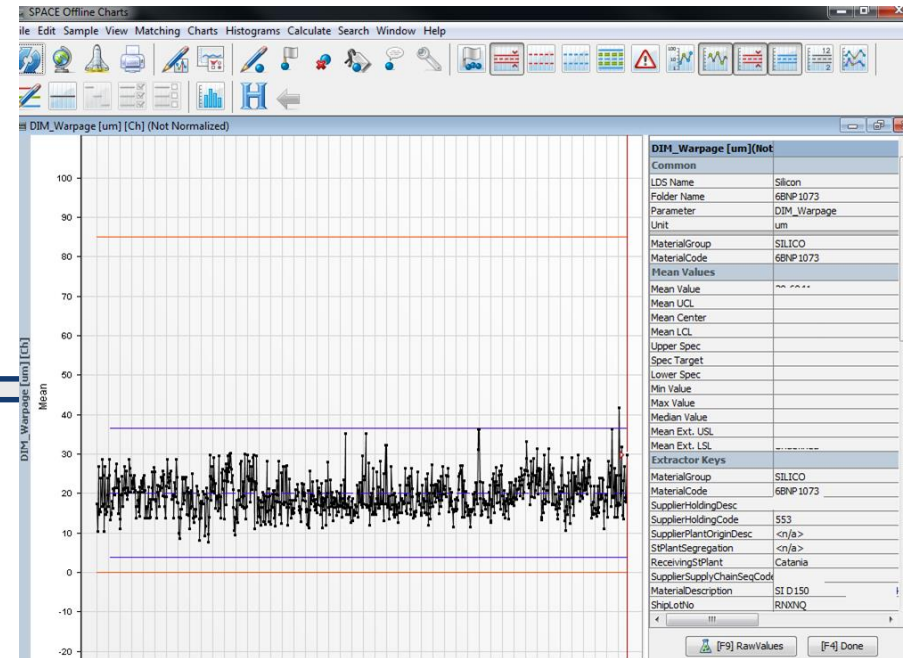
SPACE Offline Charts

ile Edit Sample View Matching Charts Histograms Calculate Search Window Help

DIM_Warpage [um] [Ch] (Not Normalized)

100
90
80
70
60
50
40
30
20
10
0
-10
-20

DIM_Warpage [um] [Ch]
Mean

| DIM_Warpage [um](Not | |
|---|---|
| Common | |
| LDS Name | Silicon |
| Folder Name | 6BNP1073 |
| Parameter | DIM_Warpage |
| Unit | um |
| MaterialGroup | SILICO |
| MaterialCode | 6BNP1073 |
| Mean Values | |
| Mean Value | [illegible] |
| Mean UCL | |
| Mean Center | |
| Mean LCL | |
| Upper Spec | |
| Spec Target | |
| Lower Spec | |
| Min Value | |
| Max Value | |
| Median Value | |
| Mean Ext. USL | |
| Mean Ext. LSL | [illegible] |
| Extractor Keys | |
| MaterialGroup | SILICO |
| MaterialCode | 6BNP1073 |
| SupplierHoldingDesc | |
| SupplierHoldingCode | 553 |
| SupplierPlantOriginDesc | <n/a> |
| StPlantSegregation | <n/a> |
| ReceivingStPlant | Catania |
| SupplierSupplyChainSeqCode | |
| MaterialDescription | SI D150 |
| ShipLotNo | RNXNQ |

[F9] RawValues
[F4] Done